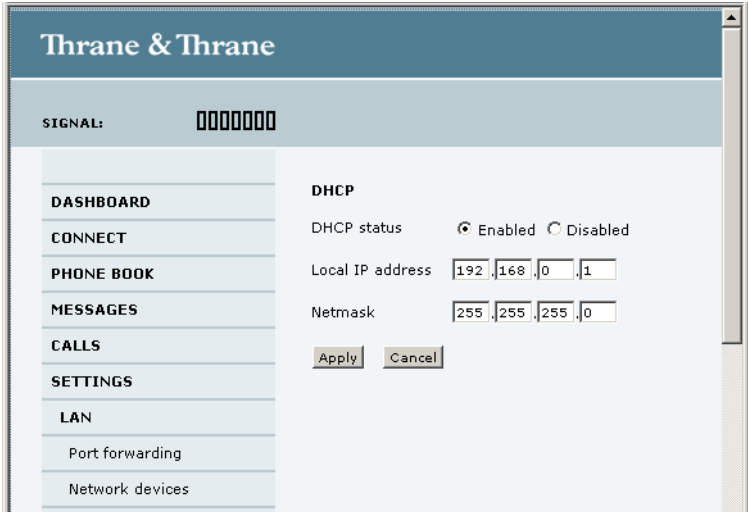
Thrane & Thrane

SIGNAL:

DASHBOARD
CONNECT
PHONE BOOK
MESSAGES
CALLS
SETTINGS
LAN
Port forwarding
Network devices

DHCP

DHCP status Enabled Disabled

Local IP address 192 . 168 . 0 . 1

Netmask 255 . 255 . 255 . 0

Apply Cancel